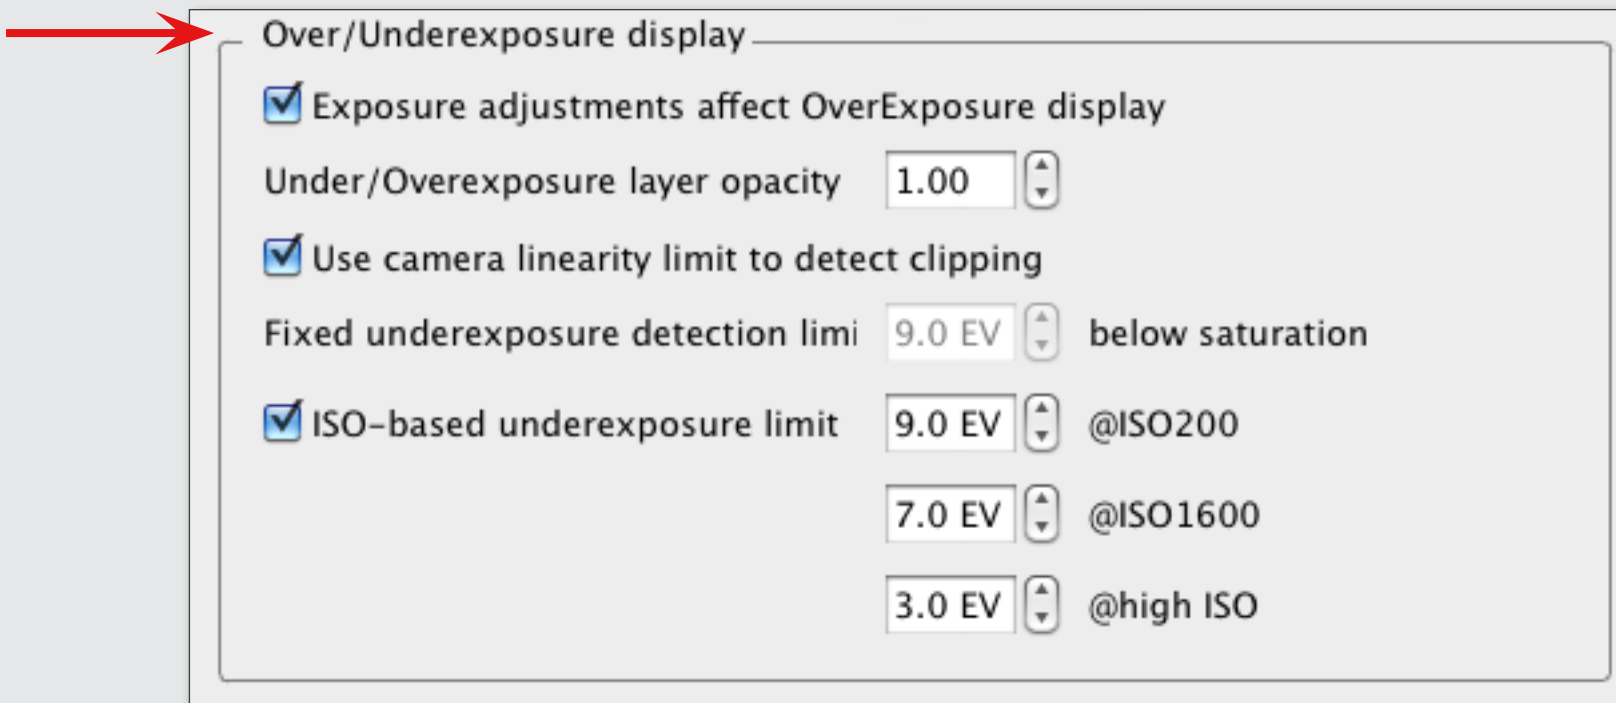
Over/Underexposure display

Exposure adjustments affect OverExposure display

Under/Overexposure layer opacity 1.00

Use camera linearity limit to detect clipping

Fixed underexposure detection limi 9.0 EV below saturation

ISO-based underexposure limit 9.0 EV @ISO200

7.0 EV @ISO1600

3.0 EV @high ISO